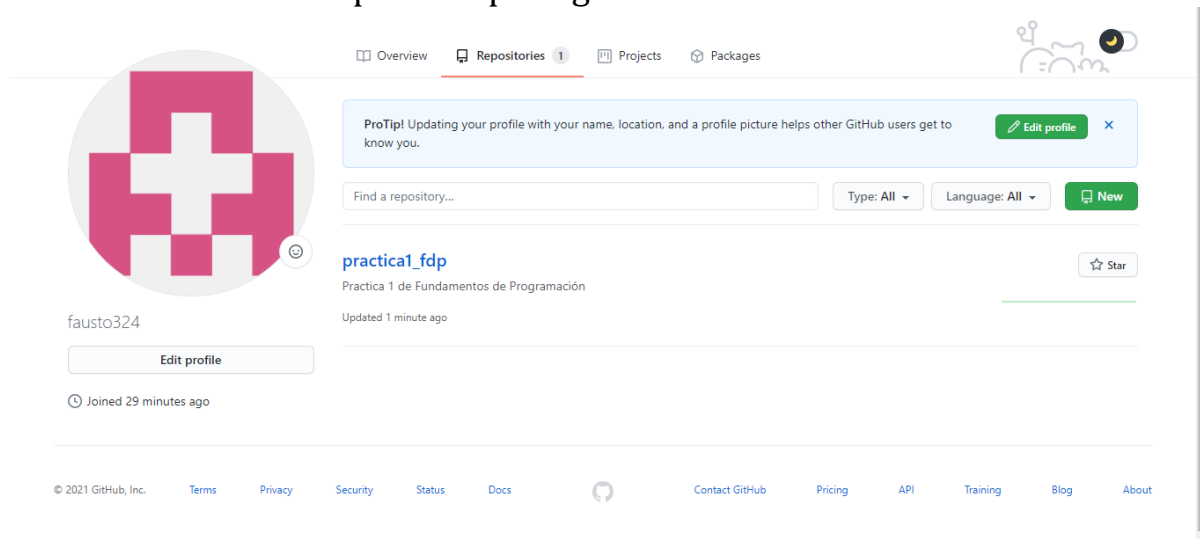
Overview Repositories 1 Projects Packages

ProTip! Updating your profile with your name, location, and a profile picture helps other GitHub users get to know you.

Edit profile

Find a repository...

Type: All

Language: All

New

practica1_fdp

Star

Practica 1 de Fundamentos de Programación

Updated 1 minute ago

fausto324

Edit profile

Joined 29 minutes ago

© 2021 GitHub, Inc. Terms Privacy Security Status Docs Contact GitHub Pricing API Training Blog About